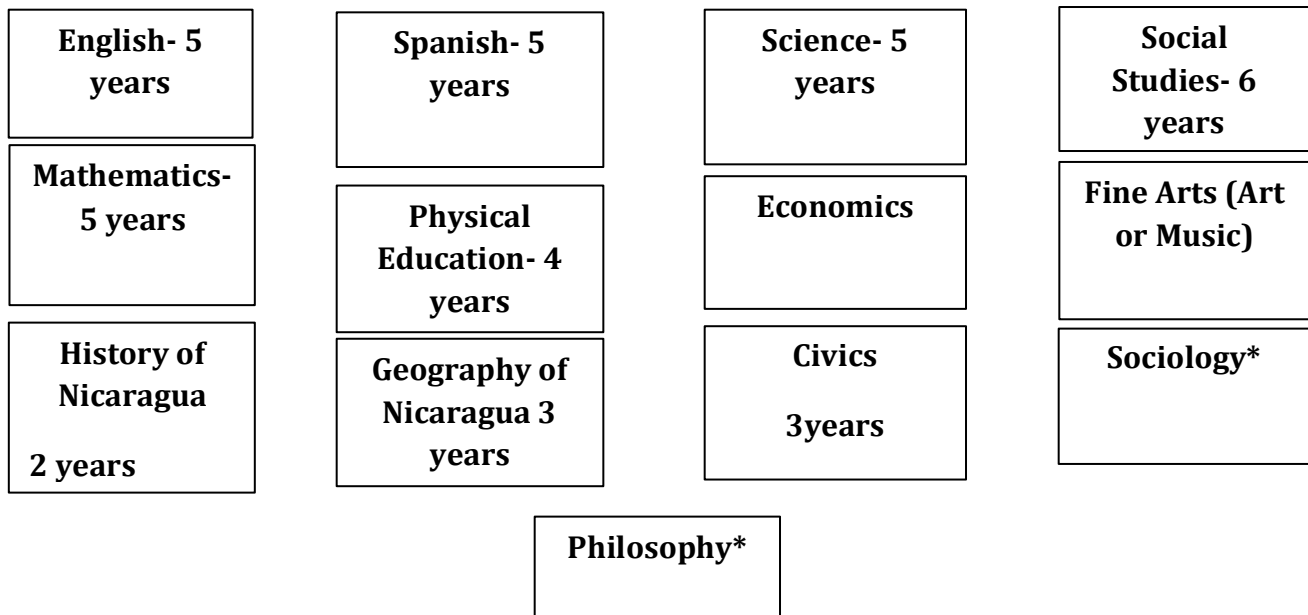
English- 5 years

Mathematics- 5 years

History of Nicaragua

2 years

Spanish- 5 years

Physical Education- 4 years

Geography of Nicaragua 3 years

Science- 5 years

Economics

Civics

3years

Social Studies- 6 years

Fine Arts (Art or Music)

Sociology*

Philosophy*